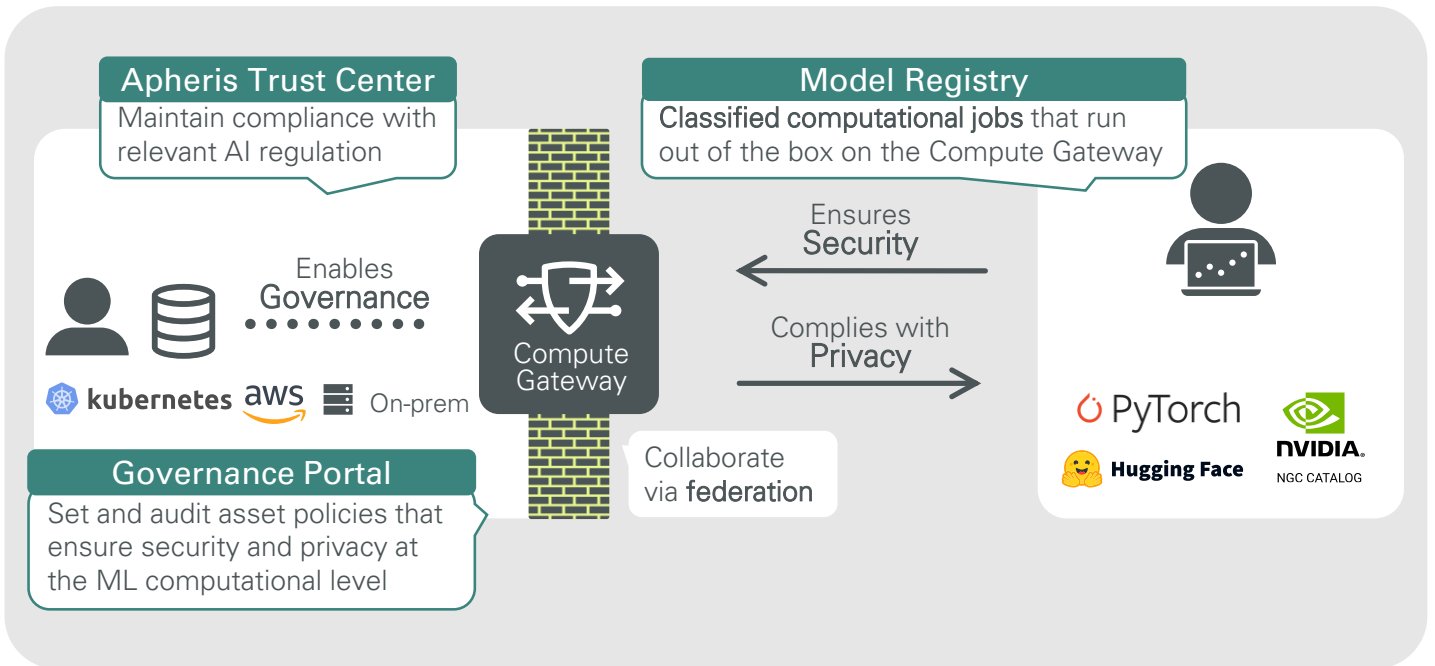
Apheris Trust Center
Maintain compliance with relevant AI regulation

Model Registry
Classified computational jobs that run out of the box on the Compute Gateway

Enables
Governance

kubernetes aws On-prem

Compute Gateway

Ensures
Security

Complies with
Privacy

Collaborate via federation

Governance Portal
Set and audit asset policies that ensure security and privacy at the ML computational level

PyTorch
Hugging Face
NVIDIA.
NGC CATALOG